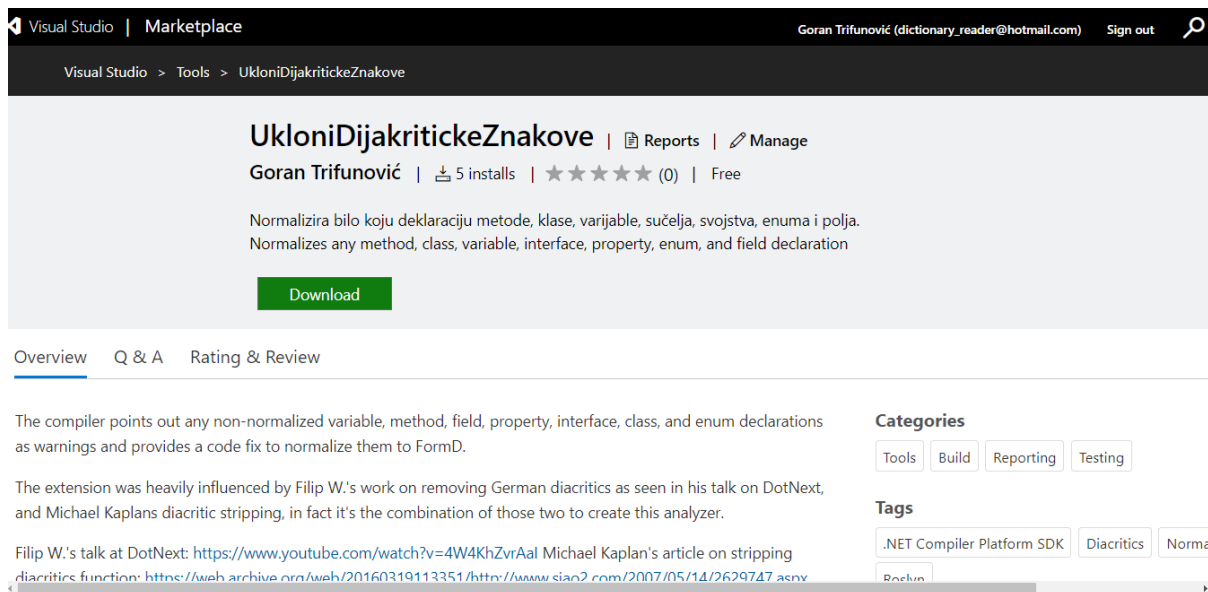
Visual Studio | Marketplace

Goran Trifunović (dictionary_reader@hotmail.com) Sign out

Visual Studio > Tools > UkloniDijakritickeZnakove

UkloniDijakritickeZnakove | Reports | Manage

Goran Trifunović | 5 installs | (0) | Free

Normalizira bilo koju deklaraciju metode, klase, varijable, sučelja, svojstva, enuma i polja. Normalizes any method, class, variable, interface, property, enum, and field declaration

Download

Overview Q & A Rating & Review

The compiler points out any non-normalized variable, method, field, property, interface, class, and enum declarations as warnings and provides a code fix to normalize them to FormD.

The extension was heavily influenced by Filip W.'s work on removing German diacritics as seen in his talk on DotNext, and Michael Kaplans diacritic stripping, in fact it's the combination of those two to create this analyzer.

Filip W.'s talk at DotNext: https://www.youtube.com/watch?v=4W4KhZvrAaI Michael Kaplan's article on stripping diacritics function: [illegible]

Categories

Tools Build Reporting Testing

Tags

.NET Compiler Platform SDK Diacritics Norma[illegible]

Roslyn